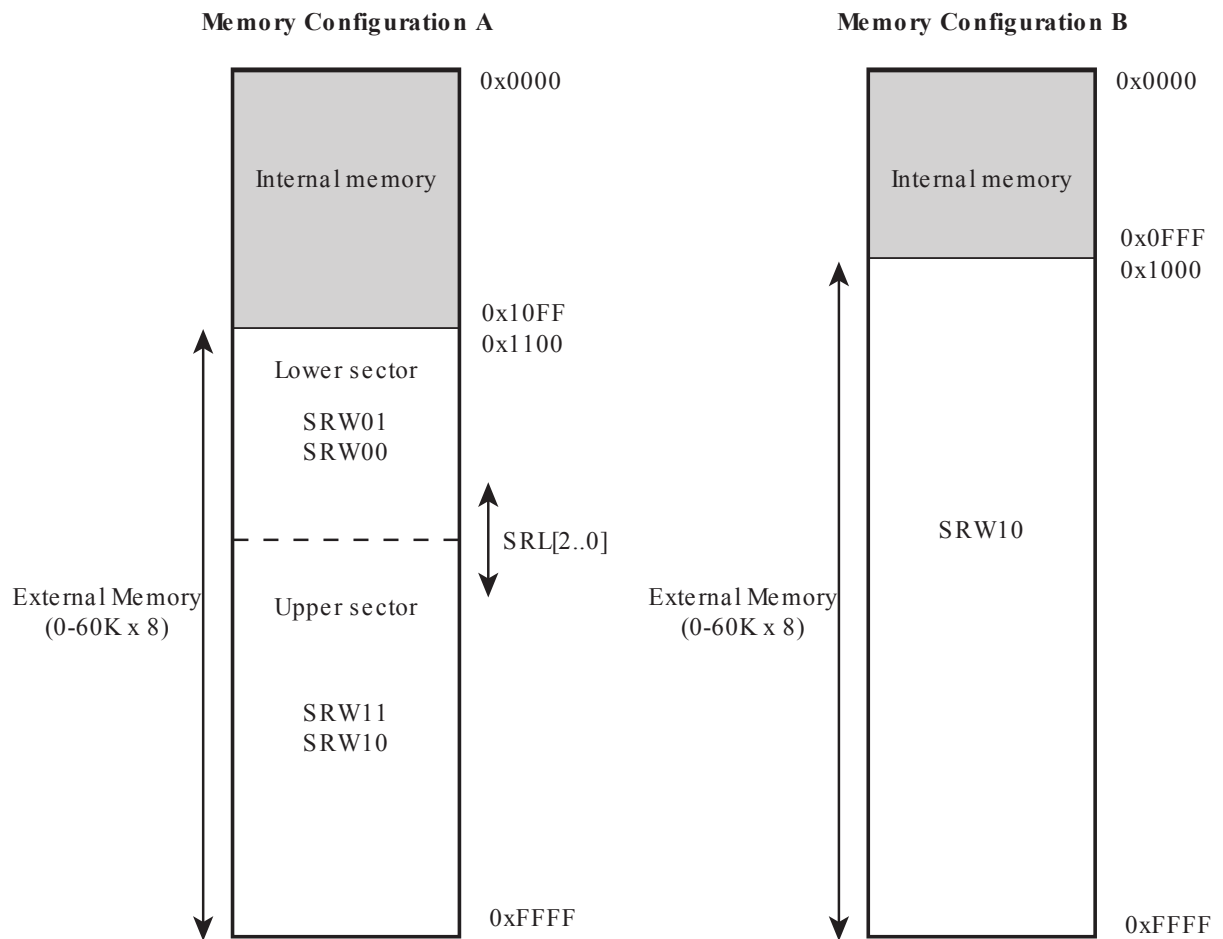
Memory Configuration A

0x0000

Internal memory

0x10FF
0x1100

Lower sector

SRW01
SRW00

SRL[2..0]

External Memory
(0-60K x 8)

Upper sector

SRW11
SRW10

0xFFFF

Memory Configuration B

0x0000

Internal memory

0x0FFF
0x1000

SRW10

External Memory
(0-60K x 8)

0xFFFF